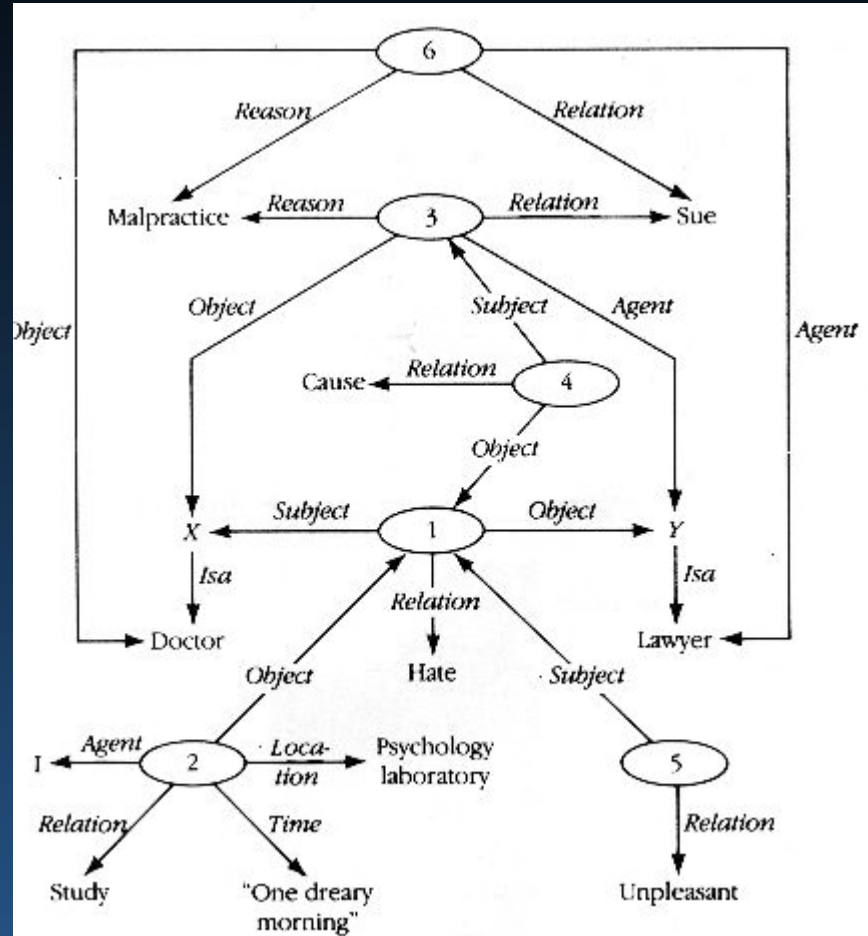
6
Reason
Relation
Malpractice
Reason
3
Relation
Sue
Object
Subject
Agent
Object
Agent
Cause
Relation
4
Object
X
Subject
1
Object
Y
Isa
Relation
Isa
Doctor
Hate
Lawyer
Object
Subject
Agent
I
2
Location
Psychology laboratory
5
Relation
Time
Relation
Study
"One dreary morning"
Unpleasant